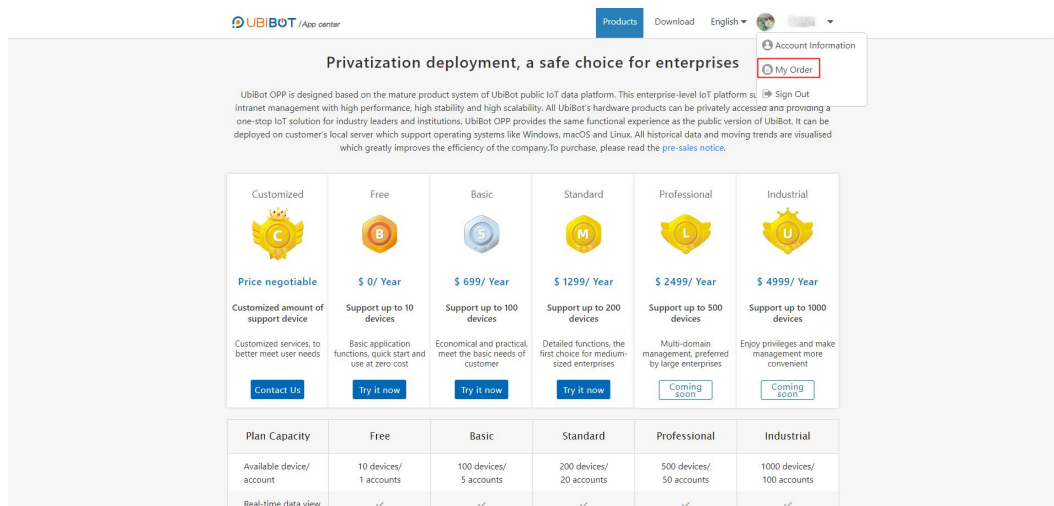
UBIBOT /App center

Products Download English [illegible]

Account Information
My Order
Sign Out

Privatization deployment, a safe choice for enterprises

UbiBot OPP is designed based on the mature product system of UbiBot public IoT data platform. This enterprise-level IoT platform su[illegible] intranet management with high performance, high stability and high scalability. All UbiBot's hardware products can be privately accessed and providing a one-stop IoT solution for industry leaders and institutions. UbiBot OPP provides the same functional experience as the public version of UbiBot. It can be deployed on customer's local server which support operating systems like Windows, macOS and Linux. All historical data and moving trends are visualised which greatly improves the efficiency of the company.To purchase, please read the pre-sales notice.

| Customized | Free | Basic | Standard | Professional | Industrial |
|---|---|---|---|---|---|
| C | B | S | M | L | U |
| Price negotiable | \$ 0/ Year | \$ 699/ Year | \$ 1299/ Year | \$ 2499/ Year | \$ 4999/ Year |
| Customized amount of support device | Support up to 10 devices | Support up to 100 devices | Support up to 200 devices | Support up to 500 devices | Support up to 1000 devices |
| Customized services, to better meet user needs | Basic application functions, quick start and use at zero cost | Economical and practical, meet the basic needs of customer | Detailed functions, the first choice for medium-sized enterprises | Multi-domain management, preferred by large enterprises | Enjoy privileges and make management more convenient |
| Contact Us | Try it now | Try it now | Try it now | Coming soon | Coming soon |

| Plan Capacity | Free | Basic | Standard | Professional | Industrial |
|---|---|---|---|---|---|
| Available device/ account | 10 devices/ 1 accounts | 100 devices/ 5 accounts | 200 devices/ 20 accounts | 500 devices/ 50 accounts | 1000 devices/ 100 accounts |
| Real-time data view | ✓ | ✓ | ✓ | ✓ | ✓ |